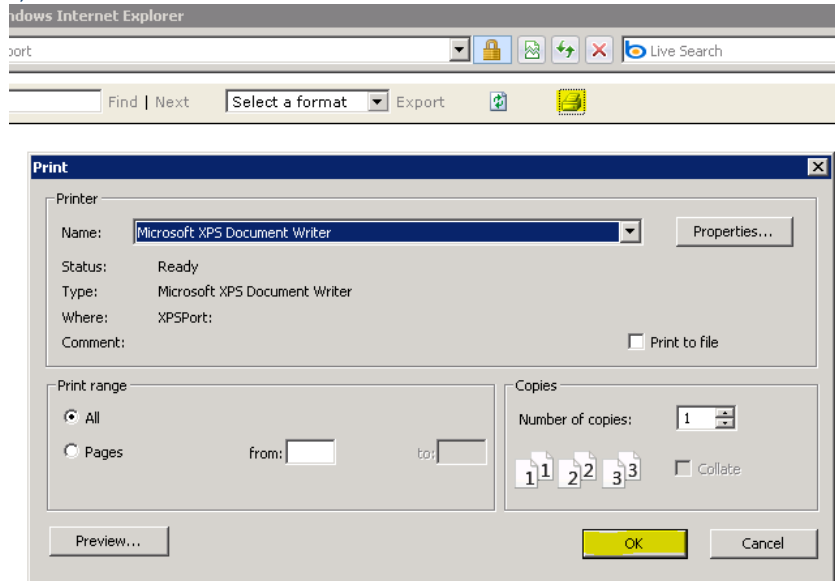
ndows Internet Explorer

port

Live Search

Find | Next Select a format Export

Print

Printer

Name: Microsoft XPS Document Writer

Properties...

Status: Ready

Type: Microsoft XPS Document Writer

Where: XPSPort:

Comment:

Print to file

Print range

All

Pages from: to:

Copies

Number of copies: 1

1 1 2 2 3 3

Collate

Preview...

OK

Cancel